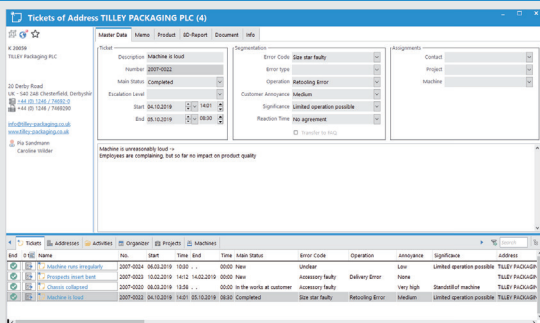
Tickets of Address TILLEY PACKAGING PLC (4)

K 30659
TILLEY Packaging PLC

20 Derby Road
UK - S40 2AB Chesterfield, Derbyshir
+44 (0) 1246 / 76692-0
+44 (0) 1246 / 7669230

info@tilley-packaging.co.uk
www.tilley-packaging.co.uk

Pia Sandmann
Caroline Wilder

Master Data | Memo | Product | 8D-Report | Document | Info

Ticket
Description: Machine is loud
Number: 2007-0022
Main Status: Completed
Escalation Level:
Start: 04.10.2019 14:01
End: 05.10.2019 08:30

Segmentation
Error Code: Size star faulty
Error type:
Operation: Retooling Error
Customer Annoyance: Medium
Significance: Limited operation possible
Reaction Time: No agreement
Transfer to FAQ

Assignments
Contact
Project
Machine

Machine is unreasonably loud ->
Employees are complaining, but so far no impact on product quality

Tickets | Addresses | Activities | Organizer | Projects | Machines

| End | | Name | No. | Start | Time | End | Time | Main Status | Error Code | Operation | Annoyance | Significance | Address |
|---|---|---|---|---|---|---|---|---|---|---|---|---|---|
| | | Machine runs irregularly | 2007-0024 | 06.03.2019 | 13:08 | | 00:00 | New | Unclear | | Low | Limited operation possible | TILLEY PACKAGIN |
| | | Prospects insert bent | 2007-0023 | 10.02.2019 | 14:12 | 14.02.2019 | 00:00 | New | Accessory faulty | Delivery Error | None | | TILLEY PACKAGIN |
| | | Chassis collapsed | 2007-0025 | 08.03.2019 | 13:58 | | 00:00 | In the works at customer | Accessory faulty | | Very high | Standstill of machine | TILLEY PACKAGIN |
| | | Machine is loud | 2007-0022 | 04.10.2019 | 14:01 | 05.10.2019 | 08:30 | Completed | Size star faulty | Retooling Error | Medium | Limited operation possible | TILLEY PACKAGIN |